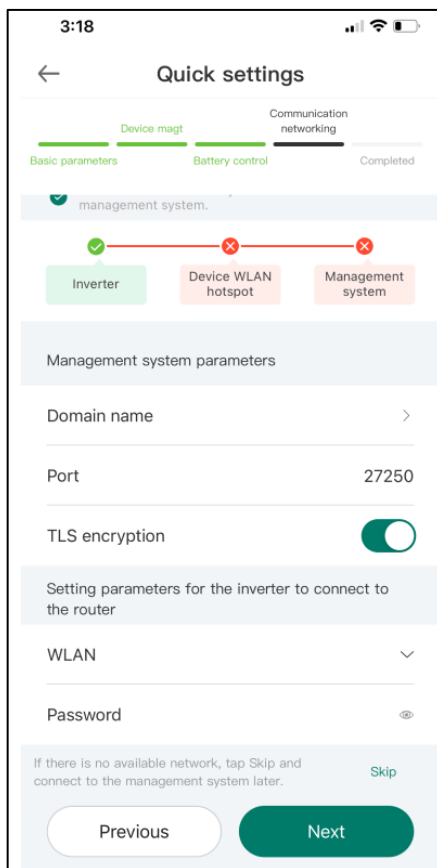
3:18

Quick settings

Device magt

Communication networking

Basic parameters

Battery control

Completed

management system.

Inverter

Device WLAN hotspot

Management system

Management system parameters

Domain name

Port 27250

TLS encryption

Setting parameters for the inverter to connect to the router

WLAN

Password

If there is no available network, tap Skip and connect to the management system later.

Skip

Previous

Next